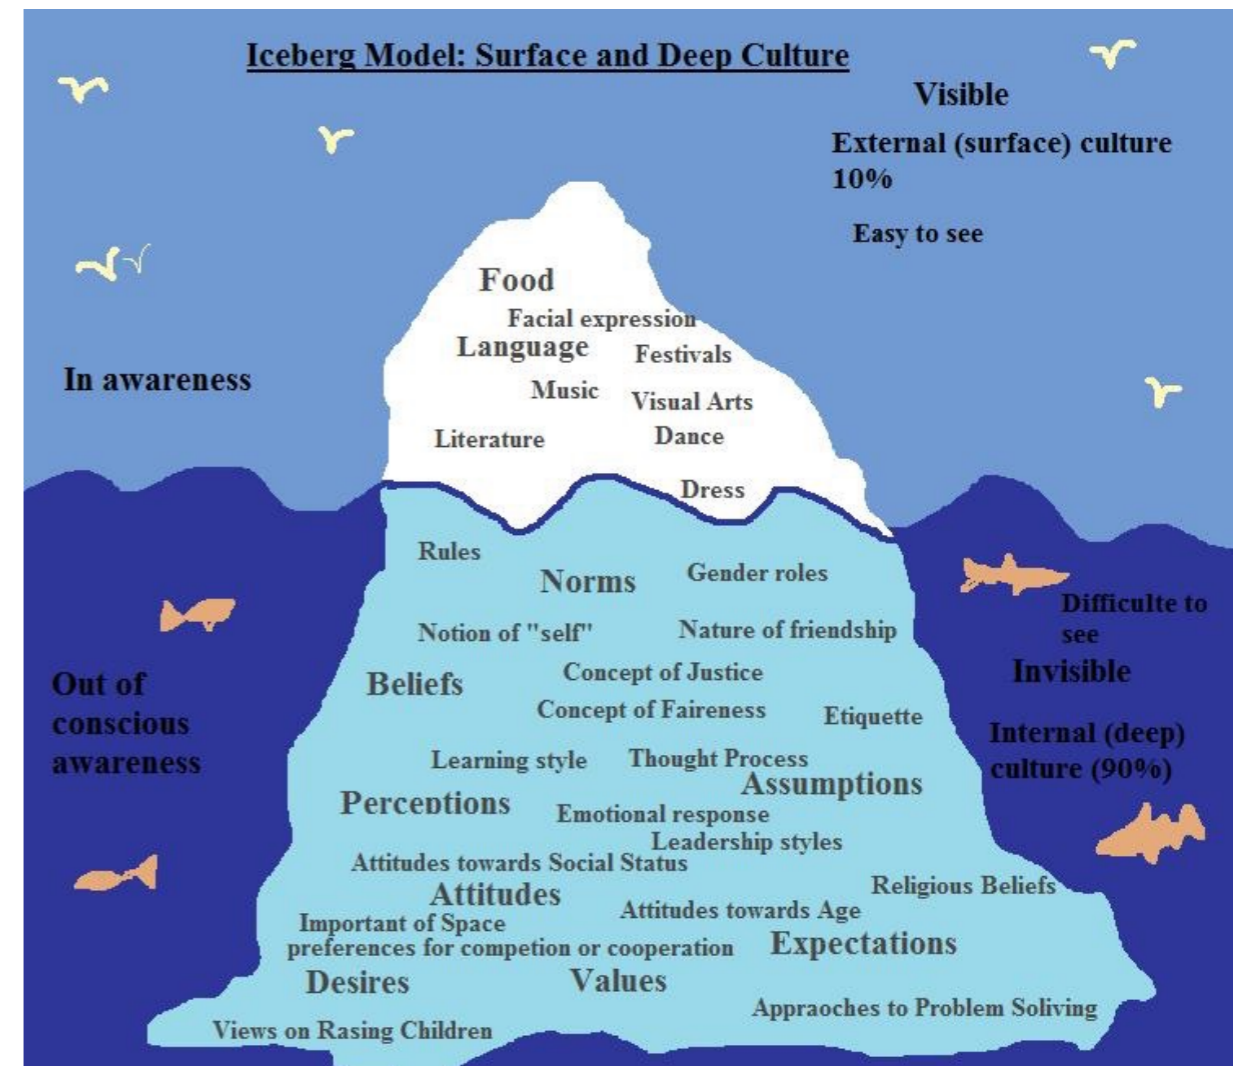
Iceberg Model: Surface and Deep Culture

Visible

External (surface) culture 10%

Easy to see

In awareness

Food

Facial expression

Language

Festivals

Music

Visual Arts

Literature

Dance

Dress

Rules

Norms

Gender roles

Notion of "self"

Nature of friendship

Difficulte to see

Invisible

Out of conscious awareness

Beliefs

Concept of Justice

Concept of Faireness

Etiquette

Internal (deep) culture (90%)

Learning style

Thought Process

Assumptions

Perceptions

Emotional response

Leadership styles

Attitudes towards Social Status

Attitudes

Religious Beliefs

Attitudes towards Age

Important of Space

preferences for competion or cooperation

Expectations

Desires

Values

Appraoches to Problem Soliving

Views on Rasing Children